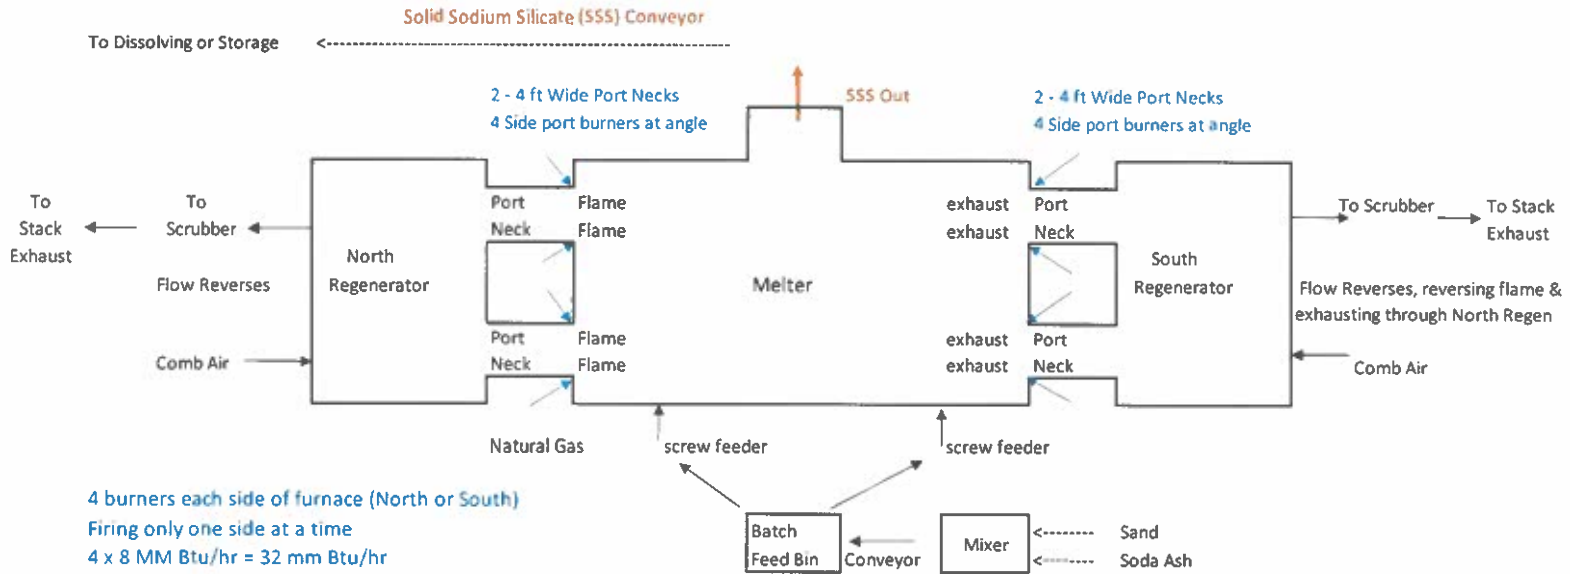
Solid Sodium Silicate (SSS) Conveyor

To Dissolving or Storage

SSS Out

2 - 4 ft Wide Port Necks
4 Side port burners at angle

2 - 4 ft Wide Port Necks
4 Side port burners at angle

To Stack Exhaust

To Scrubber

Flow Reverses

Comb Air

North Regenerator

Port Neck

Flame
Flame

Port Neck

Flame
Flame

Melter

exhaust
exhaust

Port Neck

exhaust
exhaust

Port Neck

South Regenerator

To Scrubber

To Stack Exhaust

Flow Reverses, reversing flame & exhausting through North Regen

Comb Air

Natural Gas

screw feeder

screw feeder

4 burners each side of furnace (North or South)
Firing only one side at a time
4 x 8 MM Btu/hr = 32 mm Btu/hr

Batch Feed Bin

Conveyor

Mixer

Sand
Soda Ash